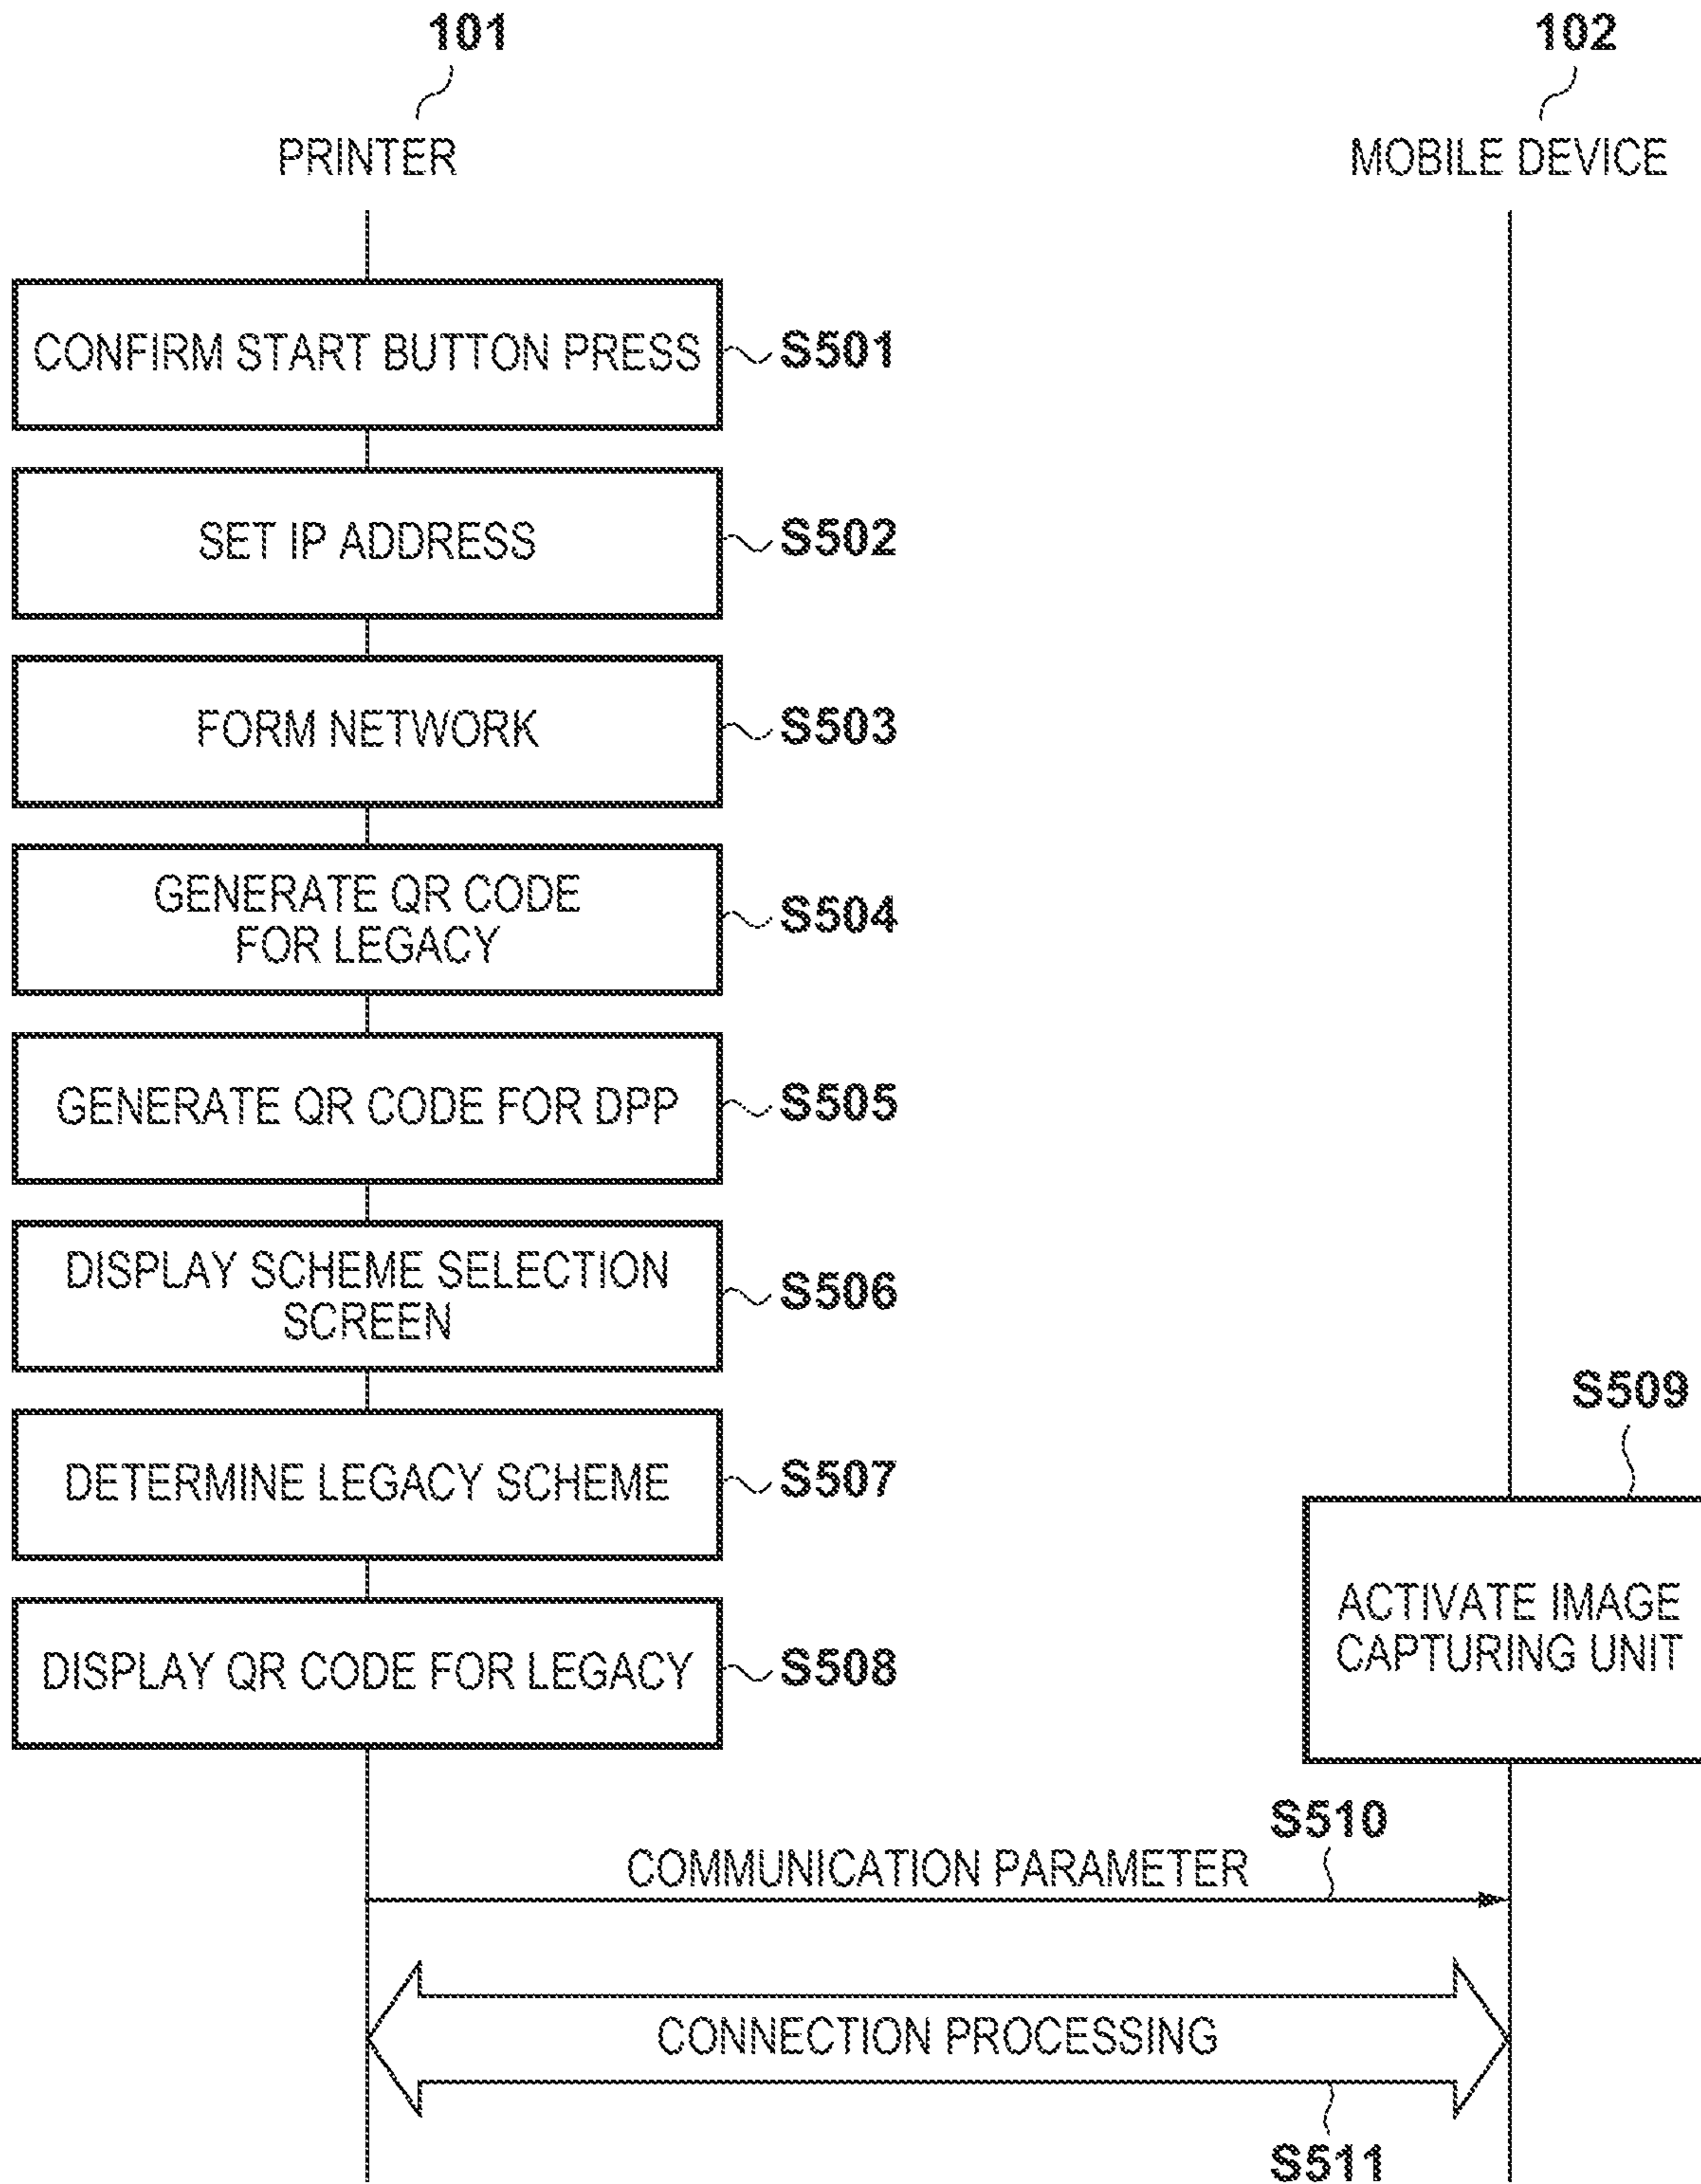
101

PRINTER

102

MOBILE DEVICE

CONFIRM START BUTTON PRESS
S501

SET IP ADDRESS
S502

FORM NETWORK
S503

GENERATE QR CODE FOR LEGACY
S504

GENERATE QR CODE FOR DPP
S505

DISPLAY SCHEME SELECTION SCREEN
S506

S509

DETERMINE LEGACY SCHEME
S507

ACTIVATE IMAGE CAPTURING UNIT

DISPLAY QR CODE FOR LEGACY
S508

S510
COMMUNICATION PARAMETER

CONNECTION PROCESSING

S511